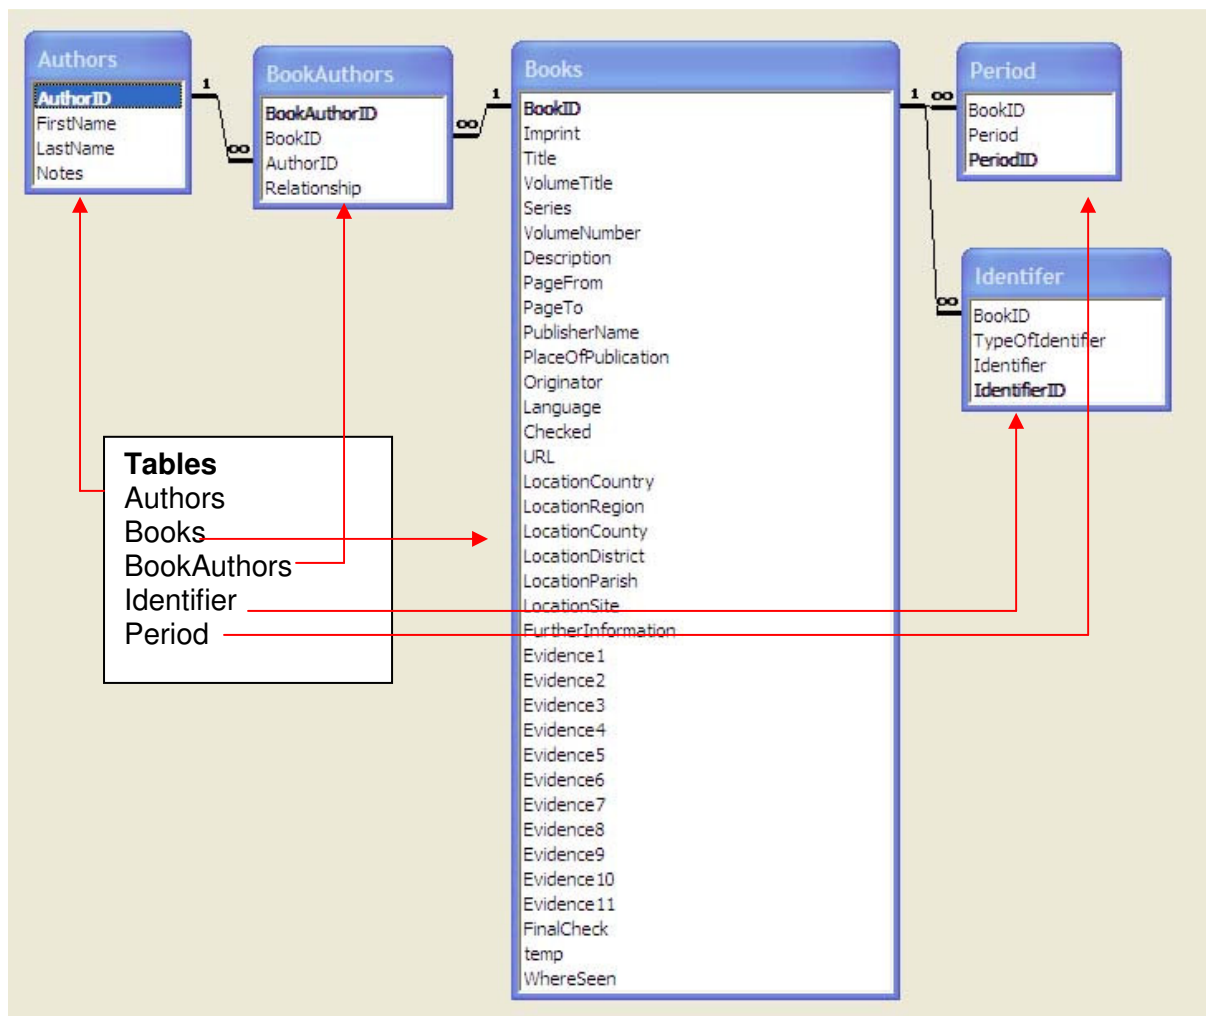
Authors
AuthorID
FirstName
LastName
Notes

1
∞

BookAuthors
BookAuthorID
BookID
AuthorID
Relationship

∞
1

Books
BookID
Imprint
Title
VolumeTitle
Series
VolumeNumber
Description
PageFrom
PageTo
PublisherName
PlaceOfPublication
Originator
Language
Checked
URL
LocationCountry
LocationRegion
LocationCounty
LocationDistrict
LocationParish
LocationSite
FurtherInformation
Evidence1
Evidence2
Evidence3
Evidence4
Evidence5
Evidence6
Evidence7
Evidence8
Evidence9
Evidence10
Evidence11
FinalCheck
temp
WhereSeen

1
∞

Period
BookID
Period
PeriodID

∞

Identifer
BookID
TypeOfIdentifier
Identifier
IdentifierID

Tables
Authors
Books
BookAuthors
Identifier
Period